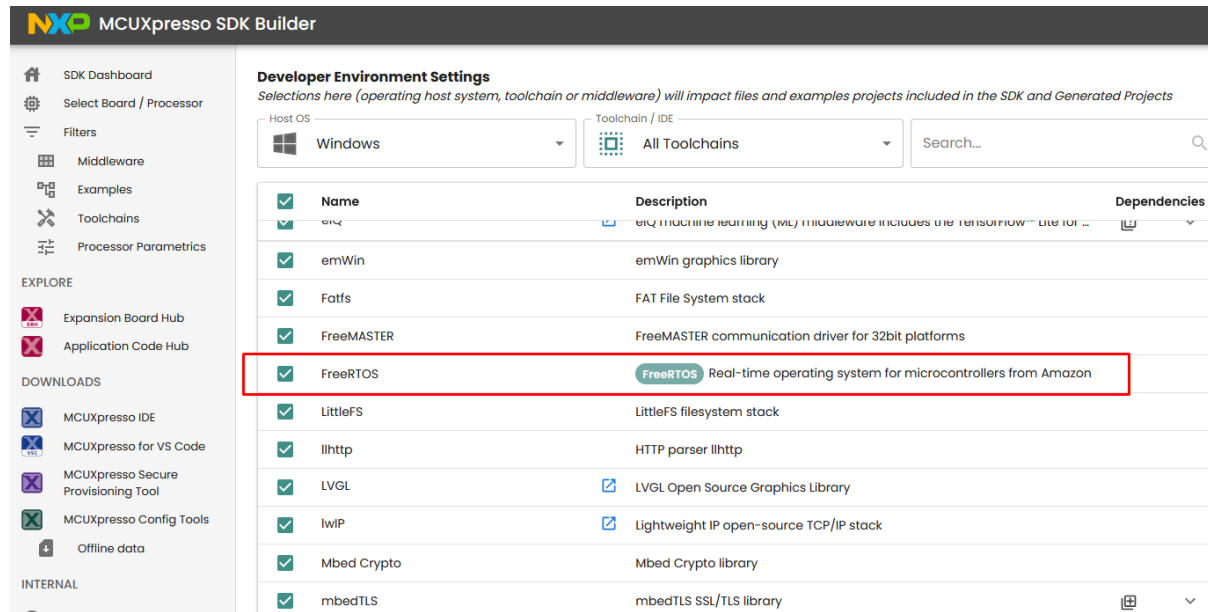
NXP MCUXpresso SDK Builder

SDK Dashboard
Select Board / Processor
Filters
Middleware
Examples
Toolchains
Processor Parametrics

EXPLORE
Expansion Board Hub
Application Code Hub

DOWNLOADS
MCUXpresso IDE
MCUXpresso for VS Code
MCUXpresso Secure Provisioning Tool
MCUXpresso Config Tools
Offline data

INTERNAL

Developer Environment Settings
Selections here (operating host system, toolchain or middleware) will impact files and examples projects included in the SDK and Generated Projects

Host OS
Windows
Toolchain / IDE
All Toolchains
Search...

| | Name | Description | Dependencies |
|---|---|---|---|
| | eIQ | eIQ machine learning (ML) middleware includes the TensorFlow™ Lite for ... | |
| | emWin | emWin graphics library | |
| | Fatfs | FAT File System stack | |
| | FreeMASTER | FreeMASTER communication driver for 32bit platforms | |
| | FreeRTOS | FreeRTOS Real-time operating system for microcontrollers from Amazon | |
| | LittleFS | LittleFS filesystem stack | |
| | llhttp | HTTP parser llhttp | |
| | LVGL | LVGL Open Source Graphics Library | |
| | lwIP | Lightweight IP open-source TCP/IP stack | |
| | Mbed Crypto | Mbed Crypto library | |
| | mbedTLS | mbedTLS SSL/TLS library | |